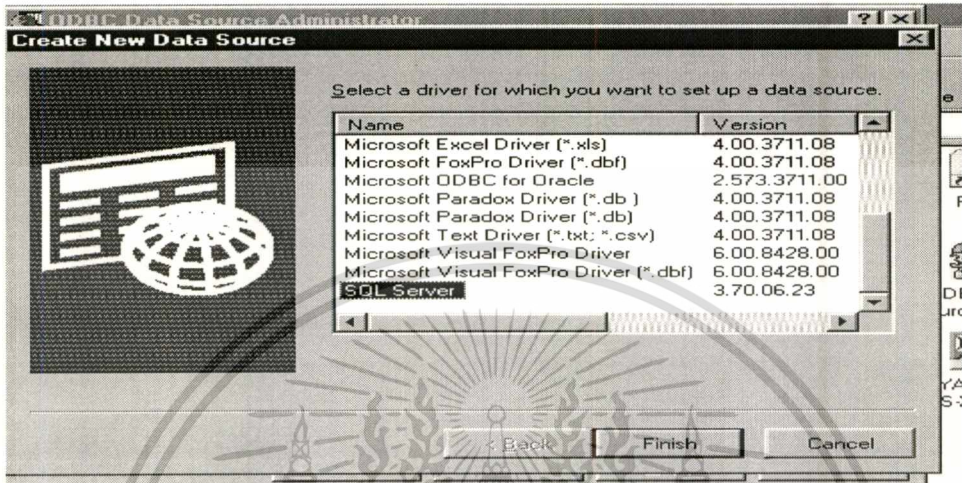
ODBC Data Source Administrator

?

Create New Data Source

Select a driver for which you want to set up a data source.

| Name | Version |
|---|---|
| Microsoft Excel Driver (*.xls) | 4.00.3711.08 |
| Microsoft FoxPro Driver (*.dbf) | 4.00.3711.08 |
| Microsoft ODBC for Oracle | 2.573.3711.00 |
| Microsoft Paradox Driver (*.db ) | 4.00.3711.08 |
| Microsoft Paradox Driver (*.db) | 4.00.3711.08 |
| Microsoft Text Driver (*.txt; *.csv) | 4.00.3711.08 |
| Microsoft Visual FoxPro Driver | 6.00.8428.00 |
| Microsoft Visual FoxPro Driver (*.dbf) | 6.00.8428.00 |
| SQL Server | 3.70.06.23 |

< Back

Finish

Cancel

e

F

DI

urc

YA

S-